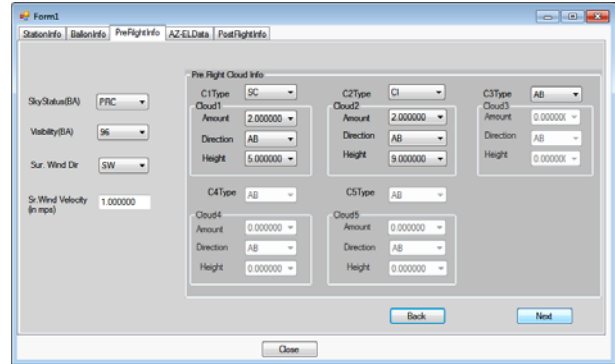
Form1

StationInfo | BallonInfo | PreFlightInfo | AZ-ELData | PostFlightInfo

SkyStatus(BA) PRC

Visibility(BA) 96

Sur. Wind Dir SW

Sr.Wind Velocity (in mps) 1.000000

Pre.Flight Cloud Info

C1Type SC
Cloud1
Amount 2.000000
Direction AB
Height 5.000000

C2Type CI
Cloud2
Amount 2.000000
Direction AB
Height 9.000000

C3Type AB
Cloud3
Amount 0.00000(
Direction AB
Height 0.00000(

C4Type AB
Cloud4
Amount 0.000000
Direction AB
Height 0.000000

C5Type AB
Cloud5
Amount 0.000000
Direction AB
Height 0.000000

Back

Next

Close